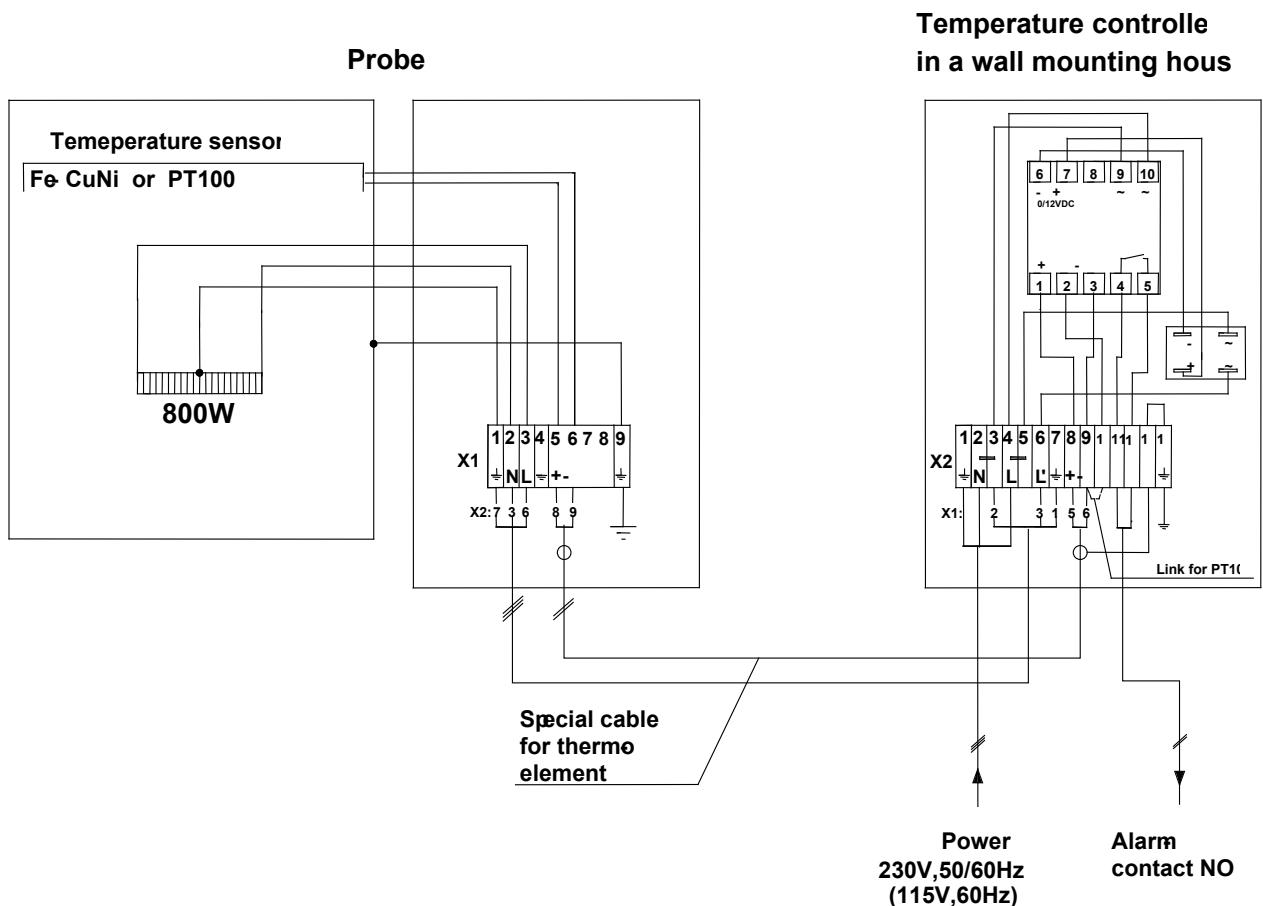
Probe

Temperature controlle in a wall mounting hous

Temeperature sensor

Fe CuNi or PT100

800W

1 2 3 4 5 6 7 8 9

X1

N L + -

X2: 7 3 6 8 9

6 7 8 9 10

- + ~ ~

0/12VDC

+ -

1 2 3 4 5

- ~

+ ~

X2

1 2 3 4 5 6 7 8 9 1 11 1 1 1

N L L' + -

X1: 2 3 1 5 6

Link for PT10

Special cable for thermo element

Power
230V,50/60Hz
(115V,60Hz)

Alarm contact NO